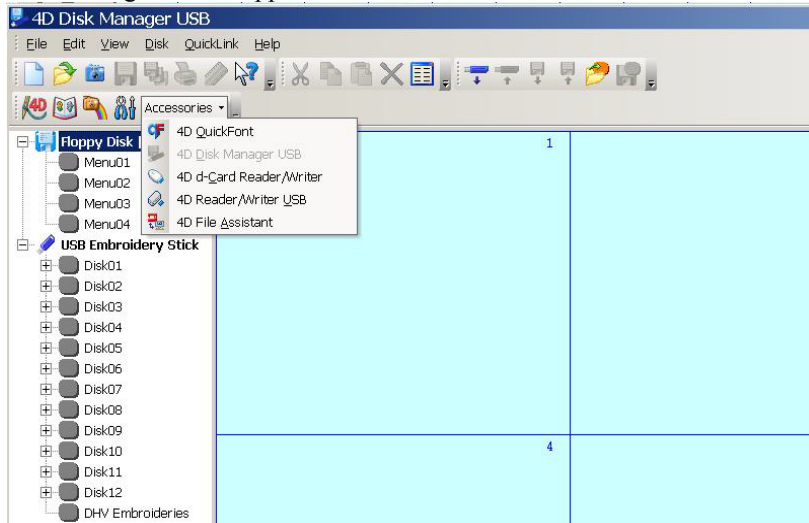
4D Disk Manager USB
File Edit View Disk QuickLink Help
Accessories
Floppy Disk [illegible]
Menu01
Menu02
Menu03
Menu04
4D QuickFont
4D Disk Manager USB
4D d-Card Reader/Writer
4D Reader/Writer USB
4D File Assistant
USB Embroidery Stick
Disk01
Disk02
Disk03
Disk04
Disk05
Disk06
Disk07
Disk08
Disk09
Disk10
Disk11
Disk12
DHV Embroideries
1
4